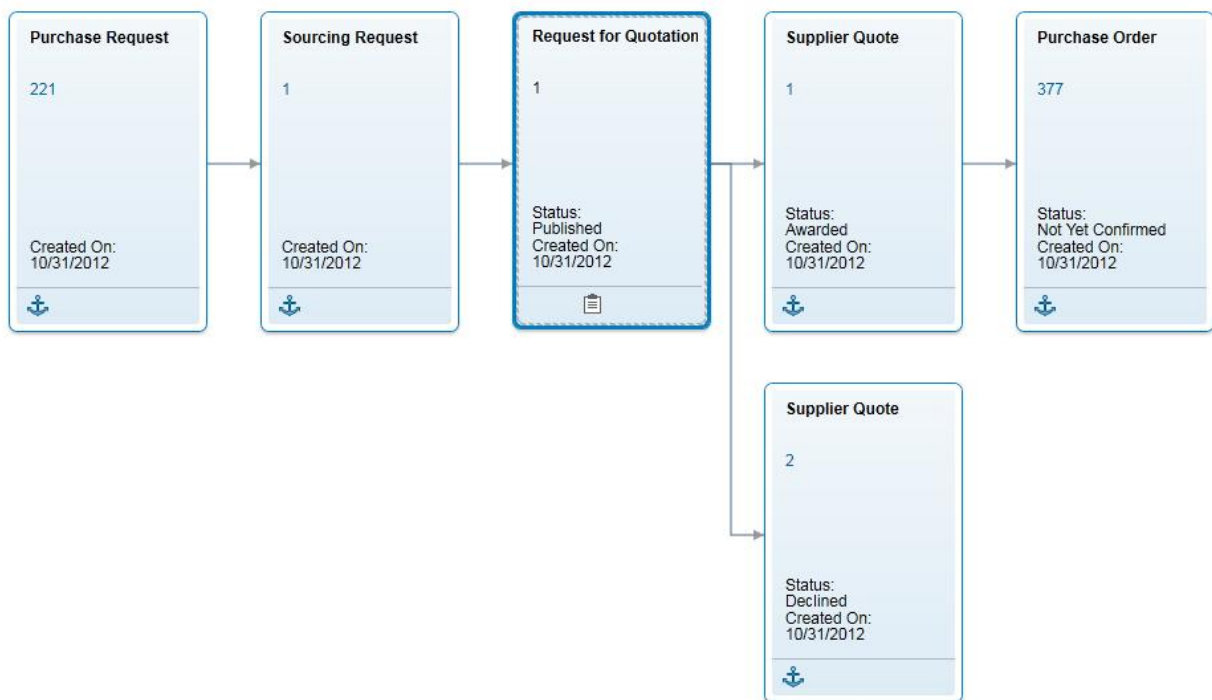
Purchase Request

221

Created On:
10/31/2012

Sourcing Request

1

Created On:
10/31/2012

Request for Quotation

1

Status:
Published
Created On:
10/31/2012

Supplier Quote

1

Status:
Awarded
Created On:
10/31/2012

Purchase Order

377

Status:
Not Yet Confirmed
Created On:
10/31/2012

Supplier Quote

2

Status:
Declined
Created On:
10/31/2012